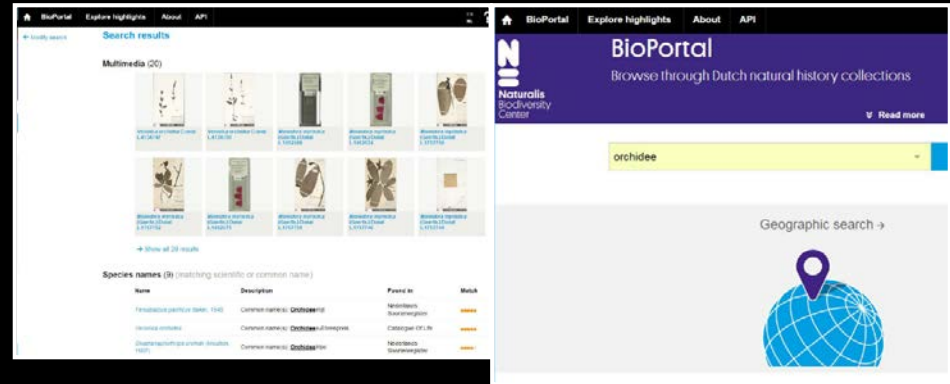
BioPortal Explore highlights About API

← Modify search

Search results

Multimedia (20)

→ Show all 20 results

Species names (9) (matching scientific or common name)

| Name | Description | Found in | Match |
|---|---|---|---|
| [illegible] | Common name(s): Orchidee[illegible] | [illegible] | |
| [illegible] | Common name(s): Orchidee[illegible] | Catalogue Of Life | |
| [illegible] | Common name(s): Orchidee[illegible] | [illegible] | |

BioPortal Explore highlights About API

Naturalis Biodiversity Center

BioPortal

Browse through Dutch natural history collections

Read more

orchidee

Geographic search →